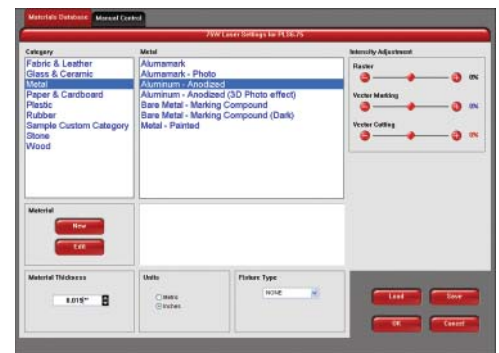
Materials Database Manual Control

75W Laser Settings for PLS6.75

Category
Fabric & Leather
Glass & Ceramic
Metal
Paper & Cardboard
Plastic
Rubber
Sample Custom Category
Stone
Wood

Metal
Alumamark
Alumamark - Photo
Aluminum - Anodized
Aluminum - Anodized (3D Photo effect)
Bare Metal - Marking Compound
Bare Metal - Marking Compound (Dark)
Metal - Painted

Intensity Adjustment
Raster
0%
Vector Marking
0%
Vector Cutting
0%

Material
New
Edit

Material Thickness
0.015"

Units
Metric
Inches

Fixture Type
NONE

Load
Save
OK
Cancel